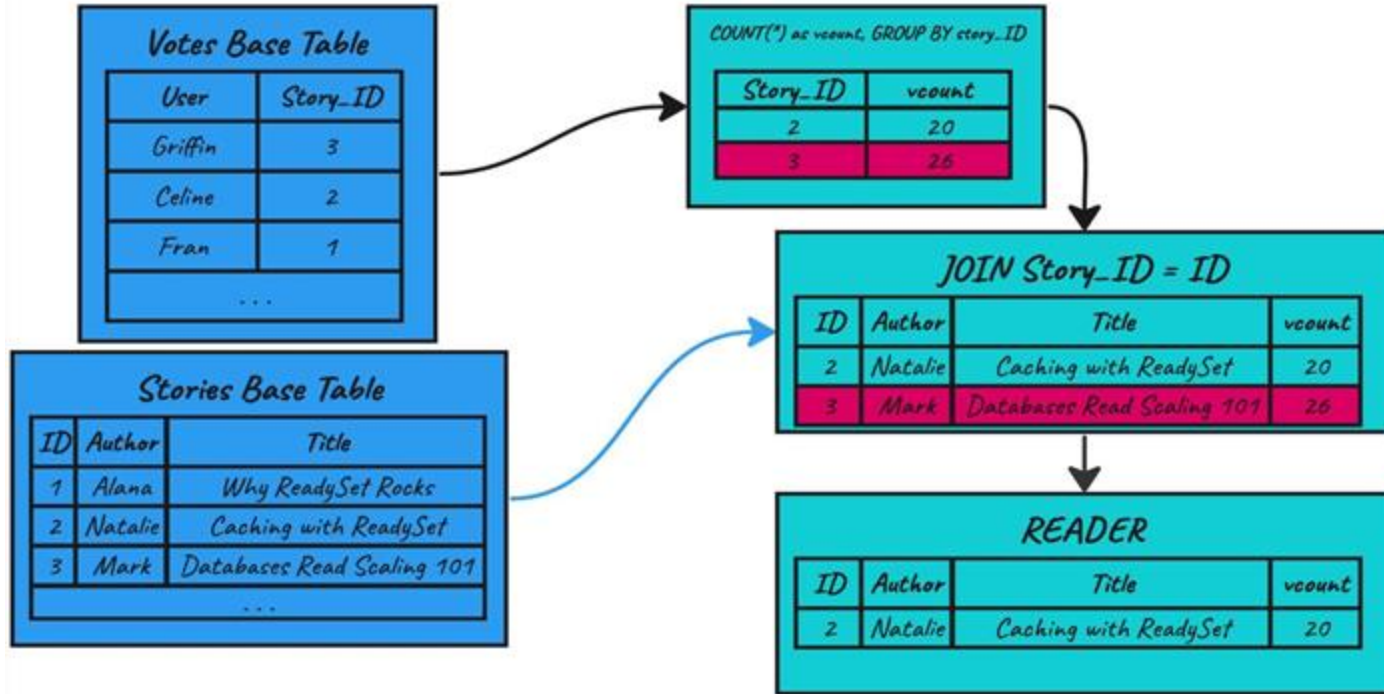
Votes Base Table

| User | Story_ID |
|---|---|
| Griffin | 3 |
| Celine | 2 |
| Fran | 1 |
| ... | |

Stories Base Table

| ID | Author | Title |
|---|---|---|
| 1 | Alana | Why ReadySet Rocks |
| 2 | Natalie | Caching with ReadySet |
| 3 | Mark | Databases Read Scaling 101 |
| ... | | |

COUNT(*) as vcount, GROUP BY story_ID

| Story_ID | vcount |
|---|---|
| 2 | 20 |
| 3 | 26 |

JOIN Story_ID = ID

| ID | Author | Title | vcount |
|---|---|---|---|
| 2 | Natalie | Caching with ReadySet | 20 |
| 3 | Mark | Databases Read Scaling 101 | 26 |

READER

| ID | Author | Title | vcount |
|---|---|---|---|
| 2 | Natalie | Caching with ReadySet | 20 |